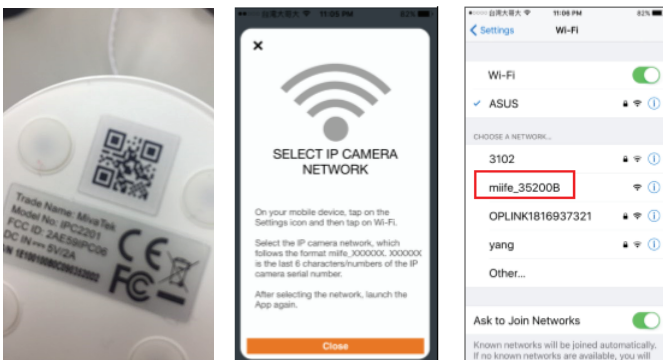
Trade Name: MivaTek
Model No: IPC2201
FCC ID: 2AE59IPC06
DC IN: 5V/2A
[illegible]

●●●●○ 台灣大哥大 11:05 PM 82%

×

SELECT IP CAMERA NETWORK

On your mobile device, tap on the Settings icon and then tap on Wi-Fi.

Select the IP camera network, which follows the format miife_XXXXXX. XXXXXX is the last 6 characters/numbers of the IP camera serial number.

After selecting the network, launch the App again.

Close

●●●●○ 台灣大哥大 11:06 PM 82%

< Settings Wi-Fi

Wi-Fi

✓ ASUS

CHOOSE A NETWORK...

3102

miife_35200B

OPLINK1816937321

yang

Other...

Ask to Join Networks

Known networks will be joined automatically. If no known networks are available, you will